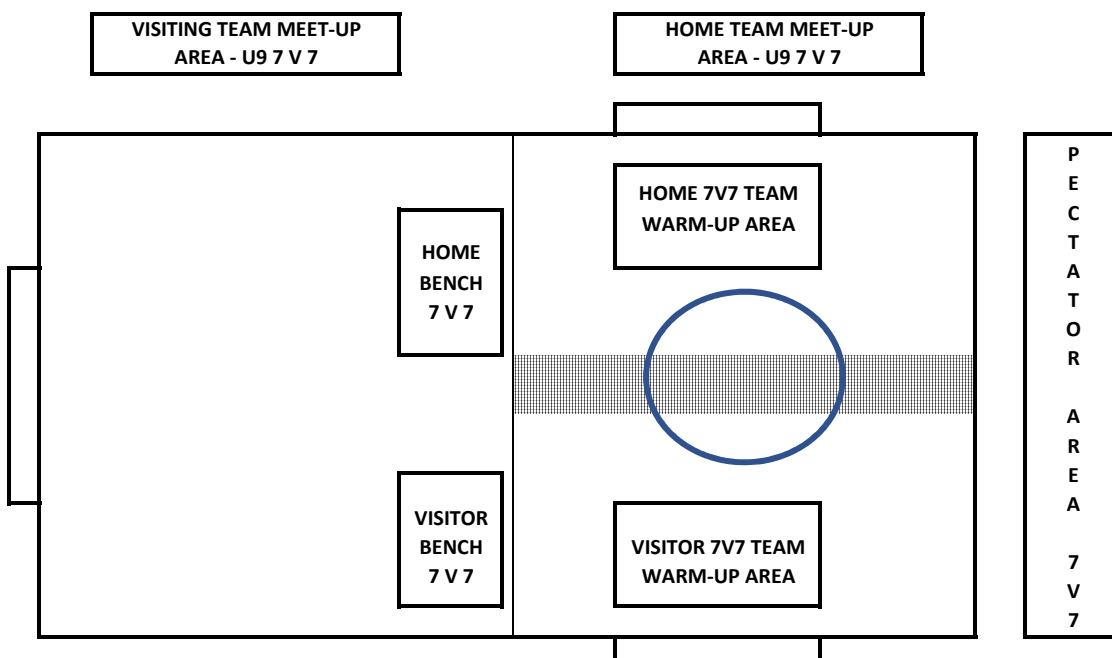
VISITING TEAM MEET-UP AREA - U9 7 V 7

HOME TEAM MEET-UP AREA - U9 7 V 7

HOME 7V7 TEAM WARM-UP AREA

HOME BENCH 7 V 7

VISITOR BENCH 7 V 7

VISITOR 7V7 TEAM WARM-UP AREA

P E C T A T O R A R E A 7 V 7